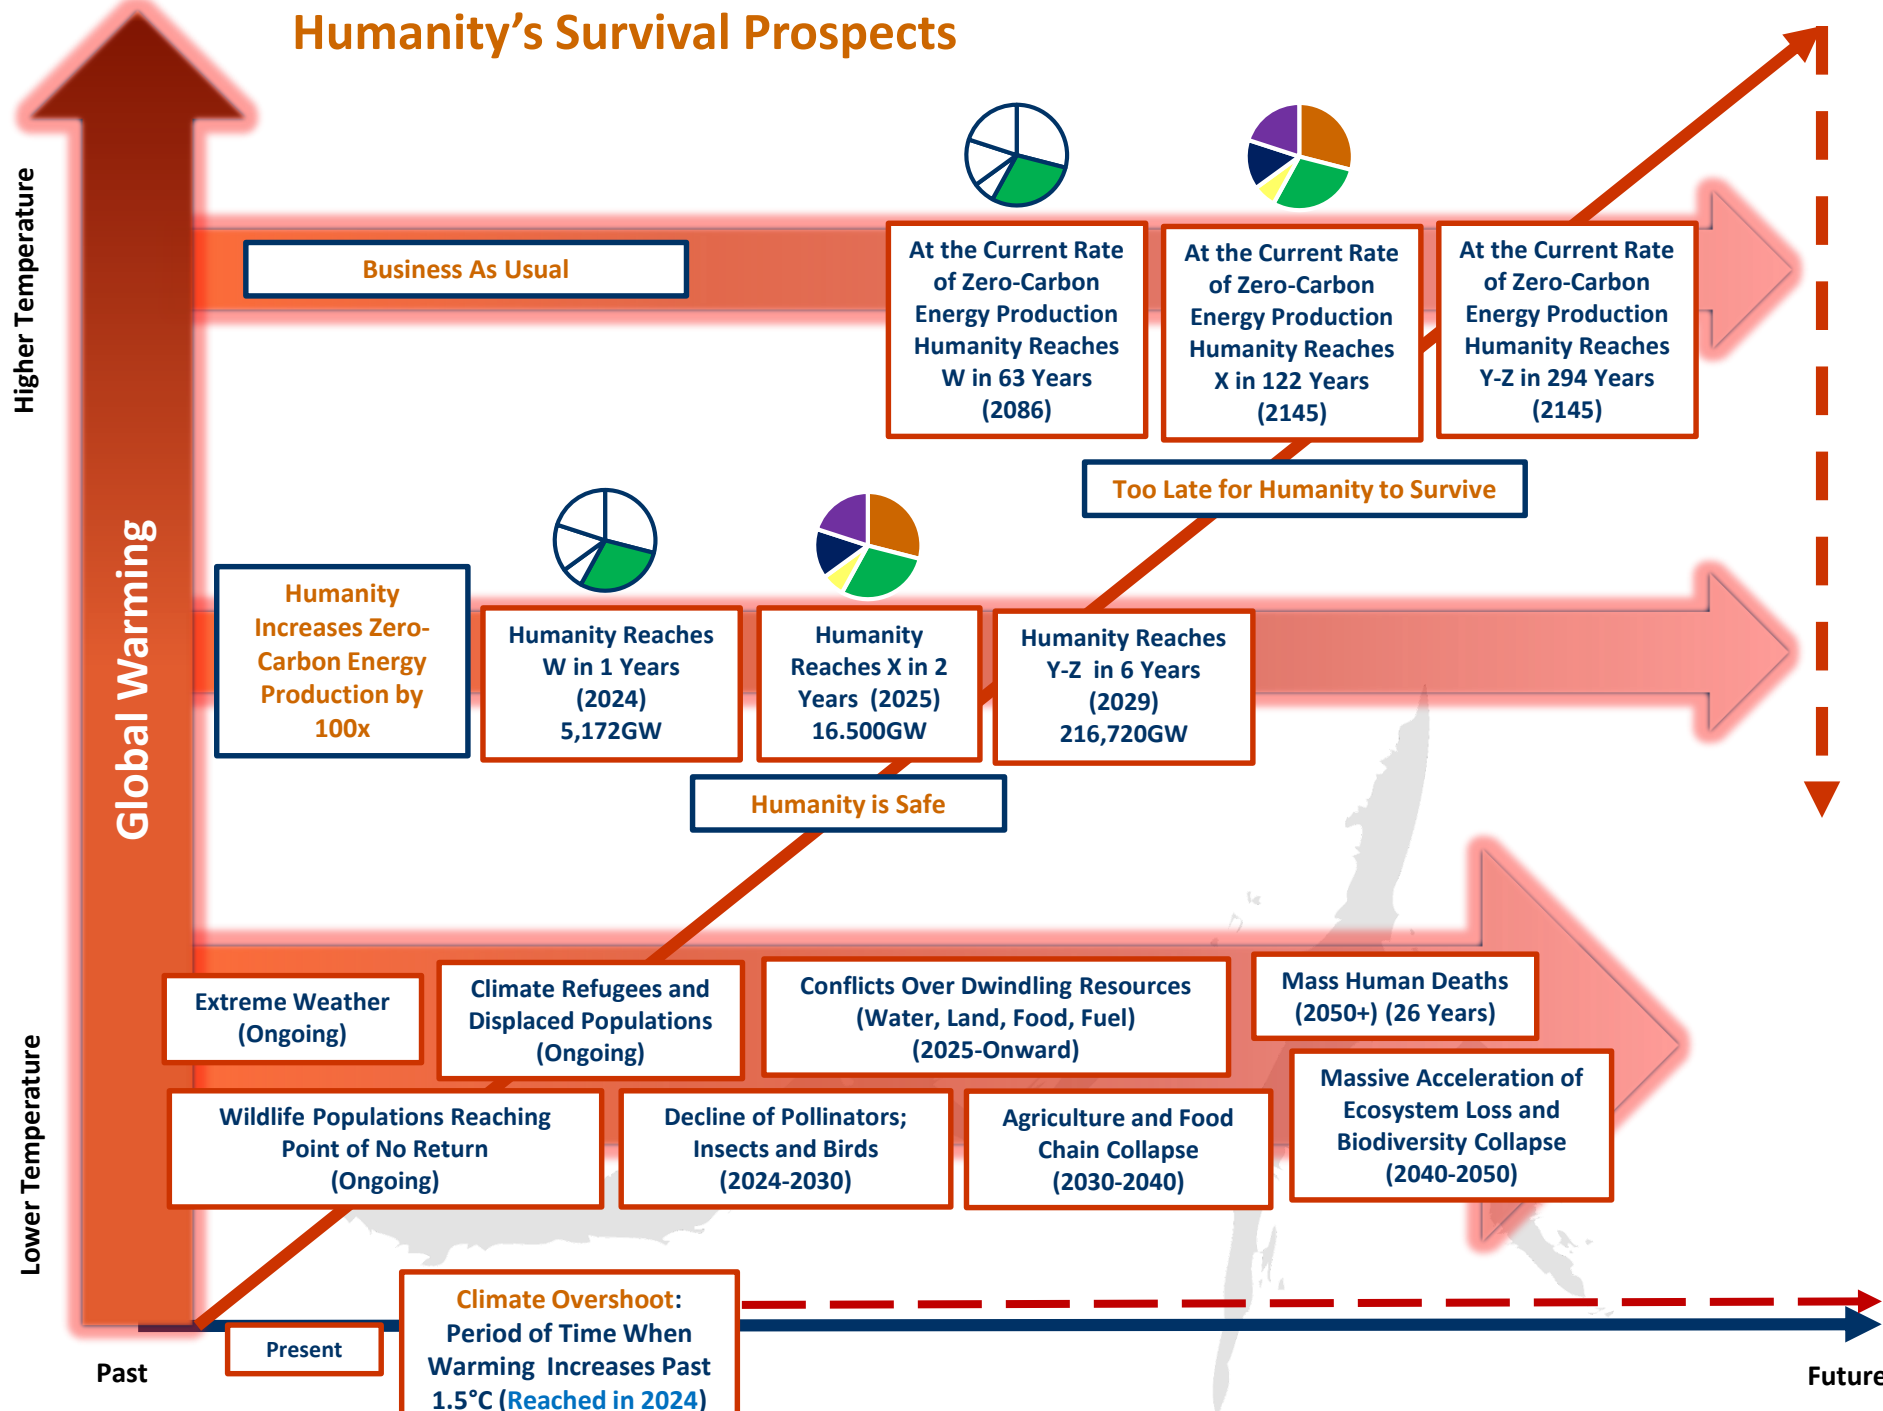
Humanity's Survival Prospects

Higher Temperature

Global Warming

Lower Temperature

Business As Usual

At the Current Rate of Zero-Carbon Energy Production Humanity Reaches W in 63 Years (2086)

At the Current Rate of Zero-Carbon Energy Production Humanity Reaches X in 122 Years (2145)

At the Current Rate of Zero-Carbon Energy Production Humanity Reaches Y-Z in 294 Years (2145)

Too Late for Humanity to Survive

Humanity Increases Zero-Carbon Energy Production by 100x

Humanity Reaches W in 1 Years (2024) 5,172GW

Humanity Reaches X in 2 Years (2025) 16.500GW

Humanity Reaches Y-Z in 6 Years (2029) 216,720GW

Humanity is Safe

Extreme Weather (Ongoing)

Climate Refugees and Displaced Populations (Ongoing)

Conflicts Over Dwindling Resources (Water, Land, Food, Fuel) (2025-Onward)

Mass Human Deaths (2050+) (26 Years)

Wildlife Populations Reaching Point of No Return (Ongoing)

Decline of Pollinators; Insects and Birds (2024-2030)

Agriculture and Food Chain Collapse (2030-2040)

Massive Acceleration of Ecosystem Loss and Biodiversity Collapse (2040-2050)

Past

Present

Climate Overshoot: Period of Time When Warming Increases Past 1.5°C (Reached in 2024)

Future